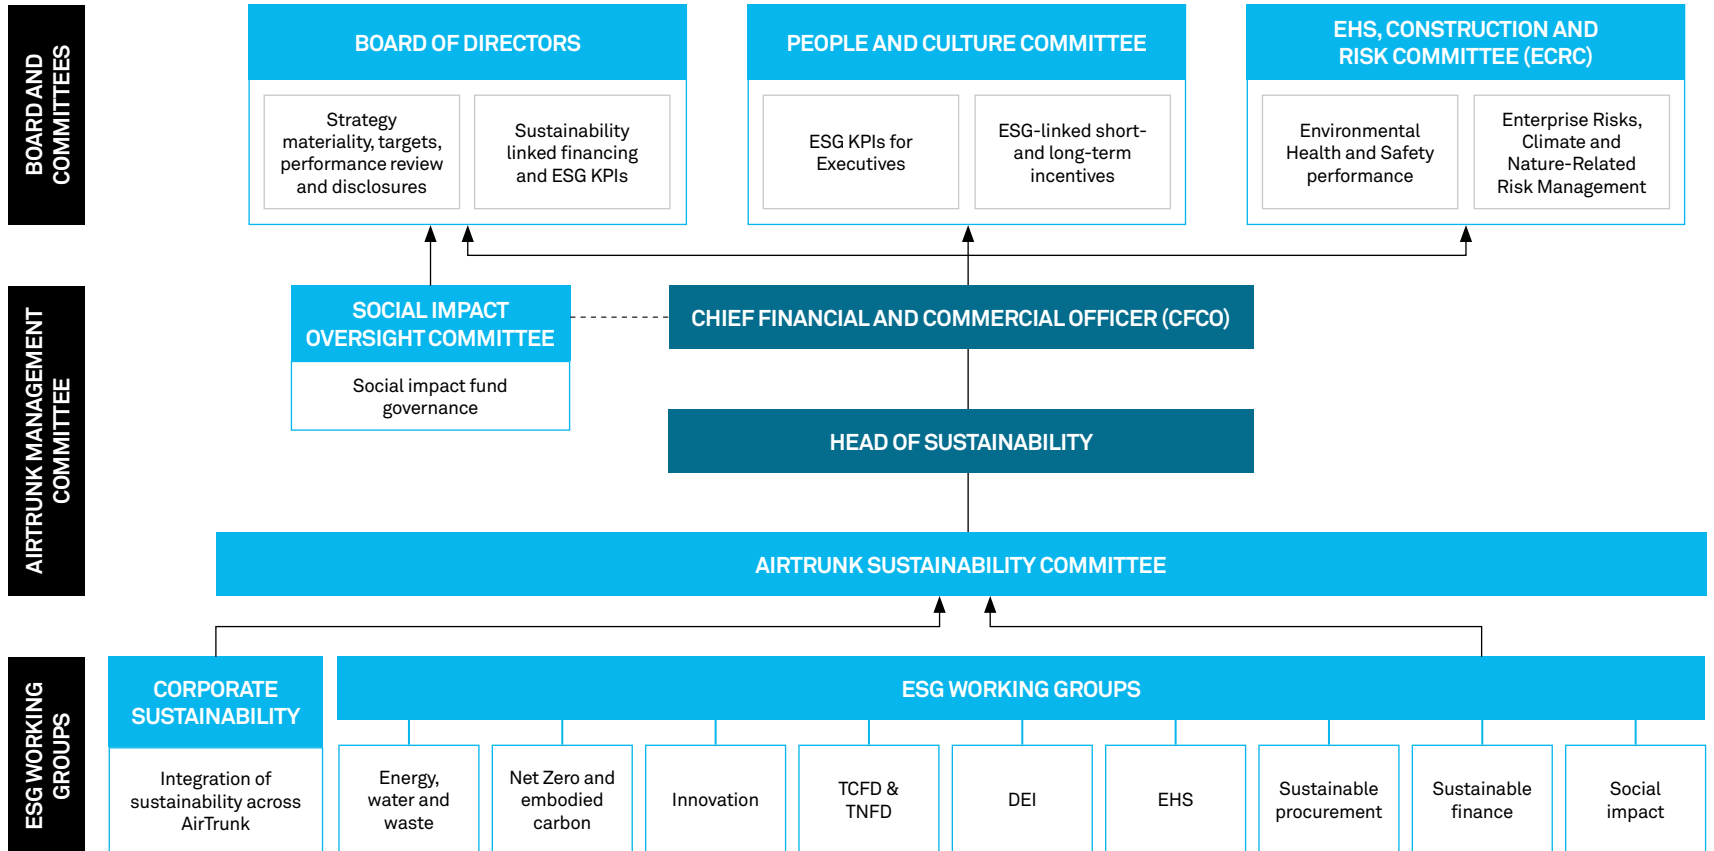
BOARD AND COMMITTEES

BOARD OF DIRECTORS

Strategy materiality, targets, performance review and disclosures

Sustainability linked financing and ESG KPIs

PEOPLE AND CULTURE COMMITTEE

ESG KPIs for Executives

ESG-linked short- and long-term incentives

EHS, CONSTRUCTION AND RISK COMMITTEE (ECRC)

Environmental Health and Safety performance

Enterprise Risks, Climate and Nature-Related Risk Management

AIRTRUNK MANAGEMENT COMMITTEE

SOCIAL IMPACT OVERSIGHT COMMITTEE

Social impact fund governance

CHIEF FINANCIAL AND COMMERCIAL OFFICER (CFCO)

HEAD OF SUSTAINABILITY

AIRTRUNK SUSTAINABILITY COMMITTEE

ESG WORKING GROUPS

CORPORATE SUSTAINABILITY

Integration of sustainability across AirTrunk

ESG WORKING GROUPS

Energy, water and waste

Net Zero and embodied carbon

Innovation

TCFD & TNFD

DEI

EHS

Sustainable procurement

Sustainable finance

Social impact